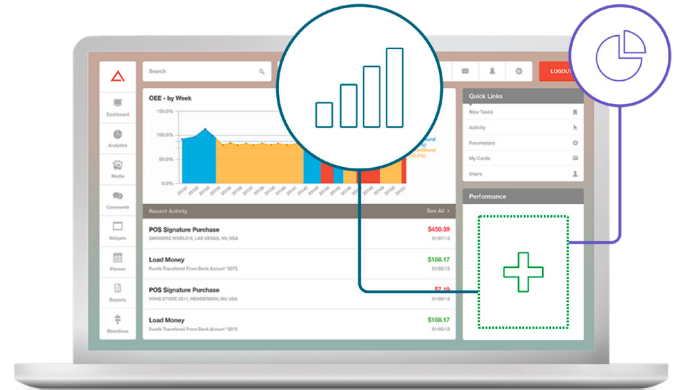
Search

LOGOUT

Dashboard

Analytics

Media

Comments

Widgets

Planner

Reports

Directions

OEE - by Week

150.0%

100.0%

50.0%

0.0%

Quick Links

New Tests

Activity

Parameters

My Cards

Users

Performance

Recent Activity

See All >

POS Signature Purchase

SMOKERS WORLD II, LAS VEGAS, NV USA

$450.39

01/05/15

Load Money

Funds Transferred From Bank Account *5015

$188.17

01/05/15

POS Signature Purchase

VONS STORE 2211, HENDERSON, NV USA

$7.19

01/05/15

Load Money

Funds Transferred From Bank Account *5015

$188.17

01/05/15